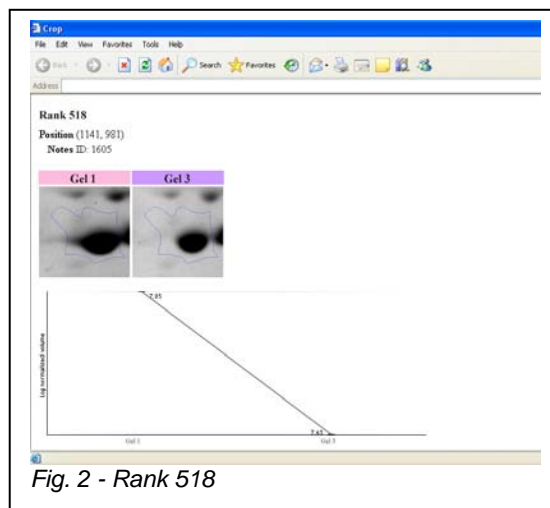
Crop

File Edit View Favorites Tools Help

Back Search Favorites

Address

Rank 518

Position (1141, 981)

Notes ID: 1605

| Gel 1 | Gel 3 |
|---|---|

7.85

Log normalized volume

7.43

Gel 1

Gel 3

Fig. 2 - Rank 518